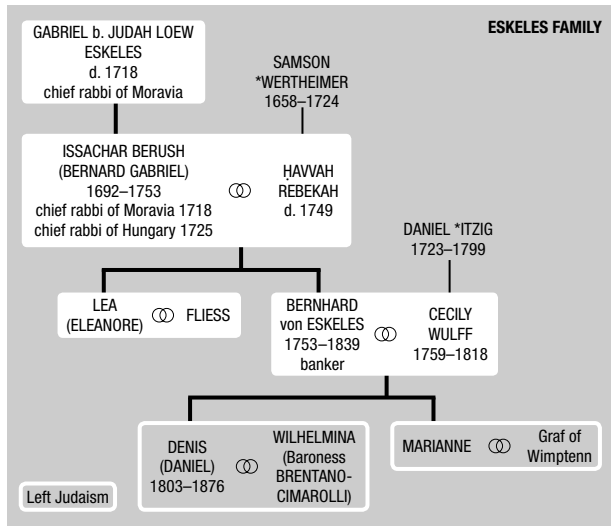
ESKELES FAMILY

GABRIEL b. JUDAH LOEW ESKELES
d. 1718
chief rabbi of Moravia

SAMSON
*WERTHEIMER
1658–1724

ISSACHAR BERUSH
(BERNARD GABRIEL)
1692–1753
chief rabbi of Moravia 1718
chief rabbi of Hungary 1725

ḤAVVAH
REBEKAH
d. 1749

DANIEL *ITZIG
1723–1799

LEA
(ELEANORE)

FLIESS

BERNHARD
von ESKELES
1753–1839
banker

CECILY
WULFF
1759–1818

DENIS
(DANIEL)
1803–1876

WILHELMINA
(Baroness
BRENTANO-
CIMAROLLI)

MARIANNE

Graf of
Wimptenn

Left Judaism